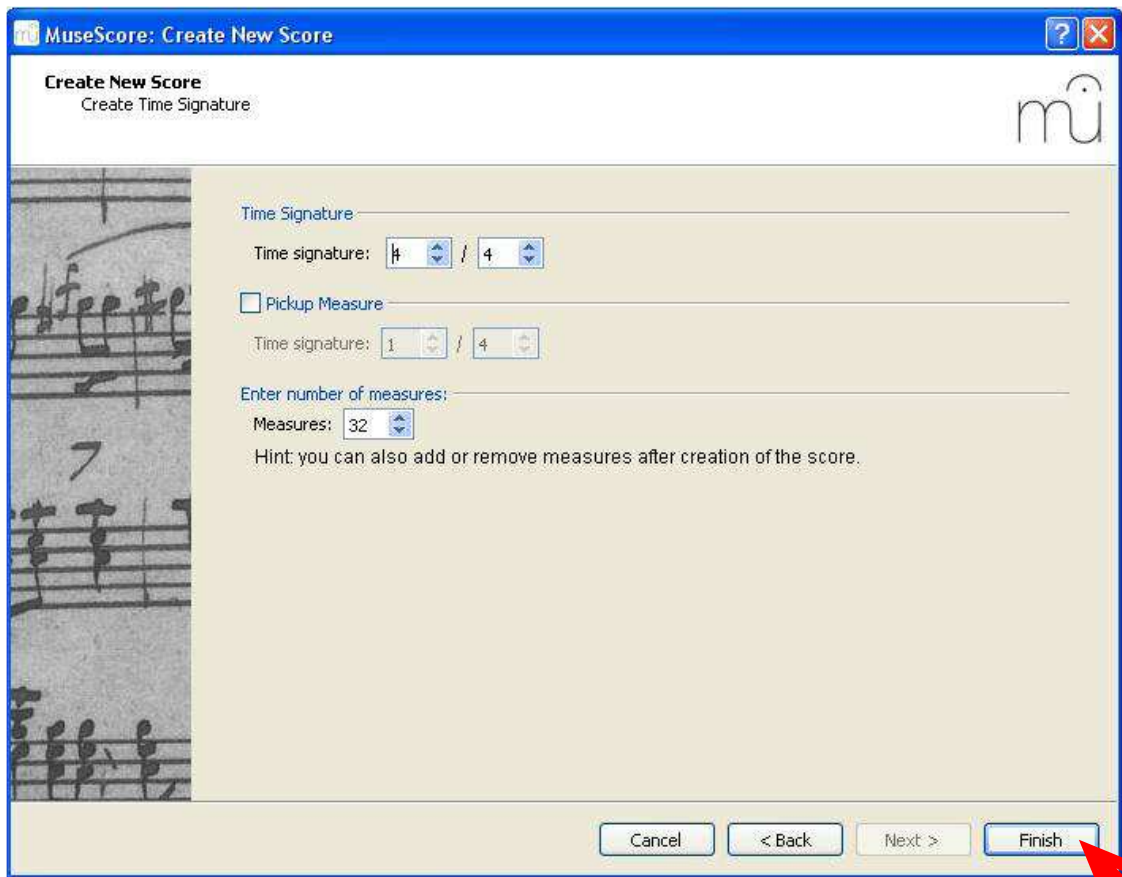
MuseScore: Create New Score

Create New Score
Create Time Signature

Time Signature
Time signature: 4 / 4

Pickup Measure
Time signature: 1 / 4

Enter number of measures:
Measures: 32
Hint: you can also add or remove measures after creation of the score.

Cancel
< Back
Next >
Finish